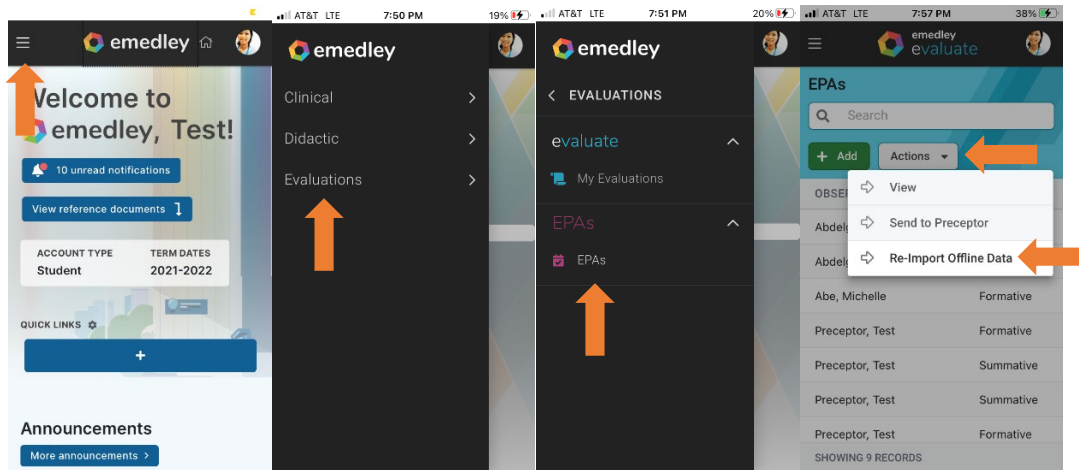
emedley

Welcome to emedley, Test!

10 unread notifications

View reference documents

ACCOUNT TYPE
Student

TERM DATES
2021-2022

QUICK LINKS

+

Announcements

More announcements >

AT&T LTE 7:50 PM 19%

emedley

Clinical >

Didactic >

Evaluations >

AT&T LTE 7:51 PM 20%

emedley

< EVALUATIONS

evaluate

My Evaluations

EPAs

EPAs

AT&T LTE 7:57 PM 38%

emedley evaluate

EPAs

Search

+ Add

Actions

OBSE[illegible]

View

Send to Preceptor

Re-Import Offline Data

Abdel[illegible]

Abdel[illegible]

| | |
|---|---|
| Abe, Michelle | Formative |
| Preceptor, Test | Formative |
| Preceptor, Test | Summative |
| Preceptor, Test | Summative |
| Preceptor, Test | Formative |

SHOWING 9 RECORDS